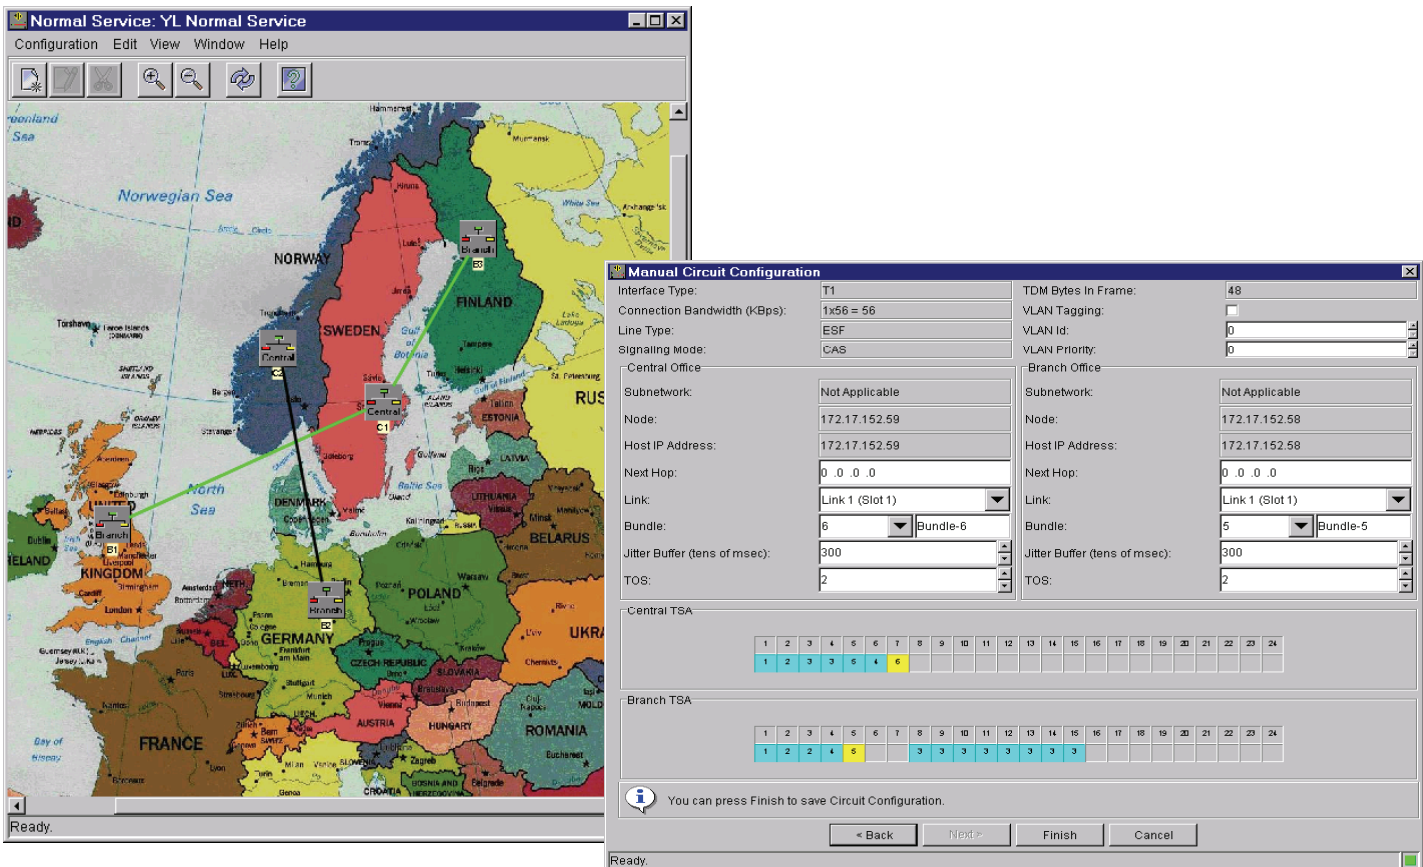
Normal Service: YL Normal Service

Configuration Edit View Window Help

Norwegian Sea
NORWAY
SWEDEN
FINLAND
Central
C2
Central
C1
Branch
B3
Branch
B1
Branch
B2
North Sea
DENMARK
KINGDOM
IRELAND
GERMANY
POLAND
BELARUS
LITHUANIA
LATVIA
ESTONIA
CZECH REPUBLIC
SLOVAKIA
AUSTRIA
HUNGARY
ROMANIA
FRANCE
RUS
UKRA

Ready.

Manual Circuit Configuration

| | | | |
|---|---|---|---|
| Interface Type: | T1 | TDM Bytes In Frame: | 48 |
| Connection Bandwidth (KBps): | 1x56 = 56 | VLAN Tagging: | |
| Line Type: | ESF | VLAN Id: | 0 |
| Signaling Mode: | CAS | VLAN Priority: | 0 |

Central Office
Subnetwork: Not Applicable
Node: 172.17.152.59
Host IP Address: 172.17.152.59
Next Hop: 0 .0 .0 .0
Link: Link 1 (Slot 1)
Bundle: 6 Bundle-6
Jitter Buffer (tens of msec): 300
TOS: 2

Branch Office
Subnetwork: Not Applicable
Node: 172.17.152.58
Host IP Address: 172.17.152.58
Next Hop: 0 .0 .0 .0
Link: Link 1 (Slot 1)
Bundle: 5 Bundle-5
Jitter Buffer (tens of msec): 300
TOS: 2

Central TSA

| 1 | 2 | 3 | 4 | 5 | 6 | 7 | 8 | 9 | 10 | 11 | 12 | 13 | 14 | 15 | 16 | 17 | 18 | 19 | 20 | 21 | 22 | 23 | 24 |
|---|---|---|---|---|---|---|---|---|---|---|---|---|---|---|---|---|---|---|---|---|---|---|---|
| 1 | 2 | 3 | 3 | 5 | 4 | 6 | | | | | | | | | | | | | | | | | |

Branch TSA

| 1 | 2 | 3 | 4 | 5 | 6 | 7 | 8 | 9 | 10 | 11 | 12 | 13 | 14 | 15 | 16 | 17 | 18 | 19 | 20 | 21 | 22 | 23 | 24 |
|---|---|---|---|---|---|---|---|---|---|---|---|---|---|---|---|---|---|---|---|---|---|---|---|
| 1 | 2 | 2 | 4 | 5 | | | 3 | 3 | 3 | 3 | 3 | 3 | 3 | 3 | | | | | | | | | |

You can press Finish to save Circuit Configuration.

< Back Next > Finish Cancel

Ready.